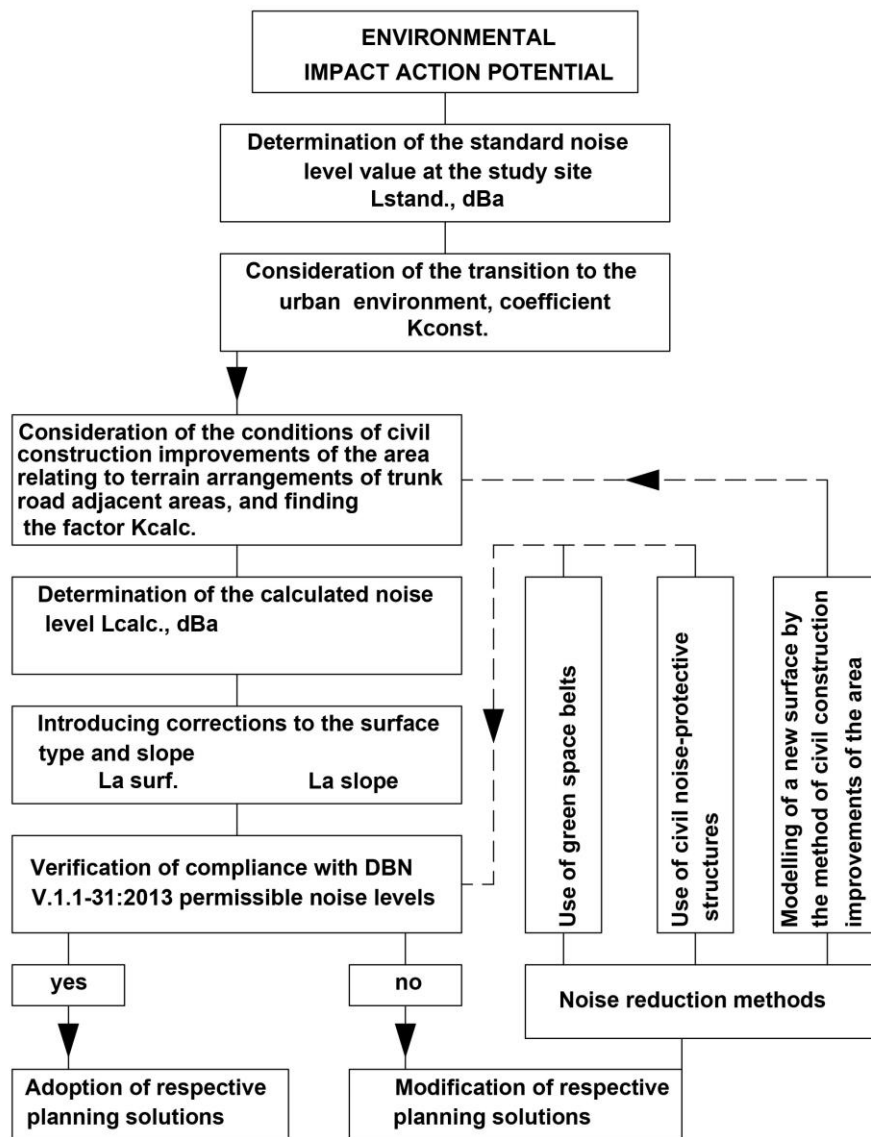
ENVIRONMENTAL IMPACT ACTION POTENTIAL

Determination of the standard noise level value at the study site Lstand., dBa

Consideration of the transition to the urban environment, coefficient Kconst.

Consideration of the conditions of civil construction improvements of the area relating to terrain arrangements of trunk road adjacent areas, and finding the factor Kcalc.

Determination of the calculated noise level Lcalc., dBa

Introducing corrections to the surface type and slope
La surf. La slope

Verification of compliance with DBN V.1.1-31:2013 permissible noise levels

Use of green space belts

Use of civil noise-protective structures

Modelling of a new surface by the method of civil construction improvements of the area

yes

no

Noise reduction methods

Adoption of respective planning solutions

Modification of respective planning solutions